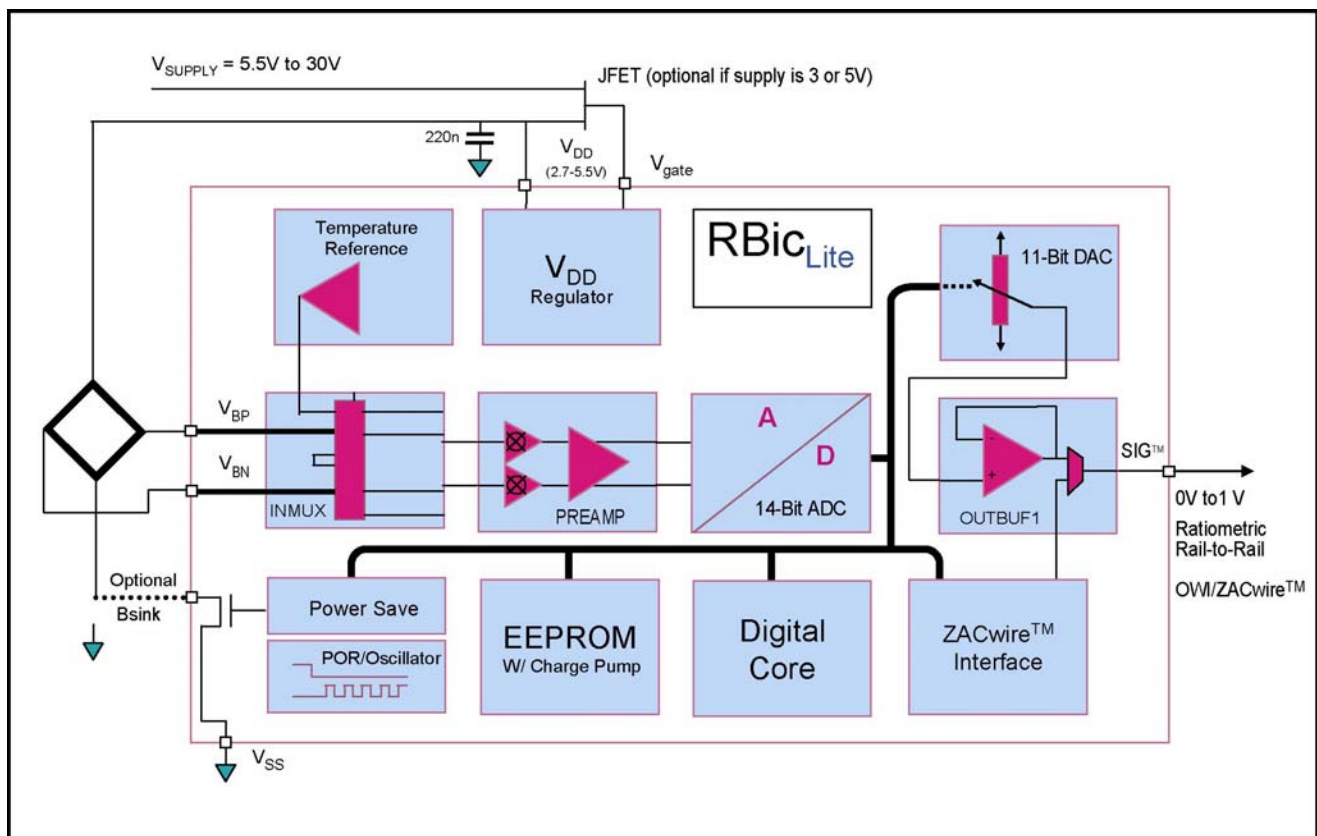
$V_{SUPPLY}$ = 5.5V to 30V

JFET (optional if supply is 3 or 5V)

220n

$V_{DD}$ (2.7-5.5V)

$V_{gate}$

Temperature Reference

$V_{DD}$ Regulator

RBic$_{Lite}$

11-Bit DAC

$V_{BP}$

$V_{BN}$

INMUX

PREAMP

A

D

14-Bit ADC

OUTBUF1

SIG™

0V to1 V

Ratiometric Rail-to-Rail

OWI/ZACwire™

Optional

Bsink

Power Save

POR/Oscillator

EEPROM W/ Charge Pump

Digital Core

ZACwire™ Interface

$V_{SS}$